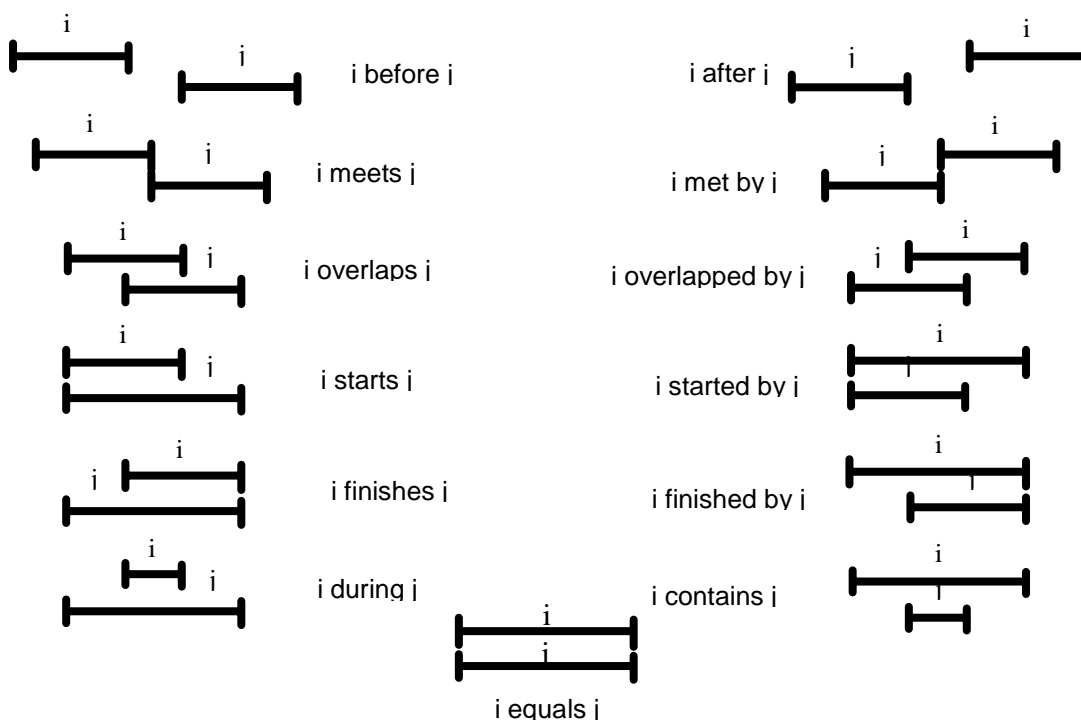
i
i
i before j

i after j
j
i

i
j
i meets j

i met by j
j
i

i
i
i overlaps j

i overlapped by j
j
i

i
i
i starts j

i started by j
i
j

i
j
i finishes j

i finished by j
i
j

i
i
i during j

i contains j
i
j

i
j
i equals j